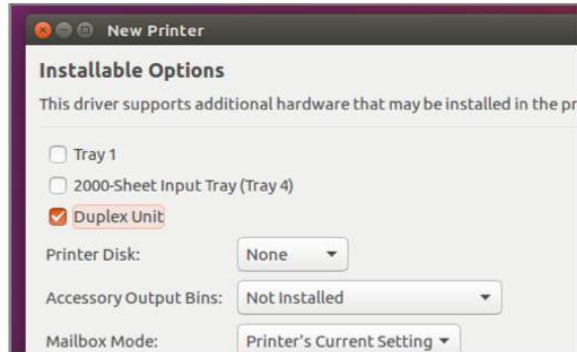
New Printer

Installable Options

This driver supports additional hardware that may be installed in the pr

Tray 1

2000-Sheet Input Tray (Tray 4)

Duplex Unit

Printer Disk: None

Accessory Output Bins: Not Installed

Mailbox Mode: Printer's Current Setting